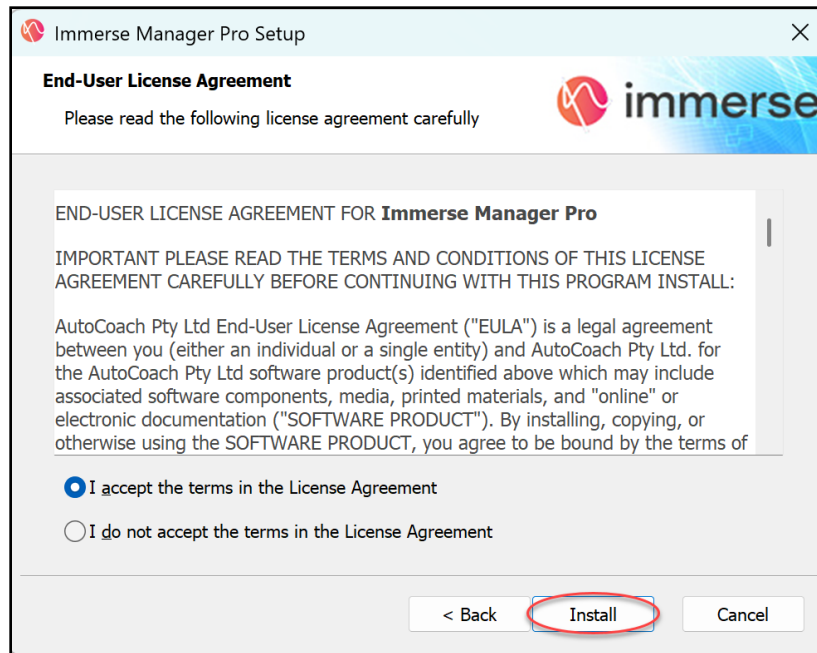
Immerse Manager Pro Setup

End-User License Agreement

Please read the following license agreement carefully

immerse

END-USER LICENSE AGREEMENT FOR **Immerse Manager Pro**

IMPORTANT PLEASE READ THE TERMS AND CONDITIONS OF THIS LICENSE AGREEMENT CAREFULLY BEFORE CONTINUING WITH THIS PROGRAM INSTALL:

AutoCoach Pty Ltd End-User License Agreement ("EULA") is a legal agreement between you (either an individual or a single entity) and AutoCoach Pty Ltd. for the AutoCoach Pty Ltd software product(s) identified above which may include associated software components, media, printed materials, and "online" or electronic documentation ("SOFTWARE PRODUCT"). By installing, copying, or otherwise using the SOFTWARE PRODUCT, you agree to be bound by the terms of

I accept the terms in the License Agreement

I do not accept the terms in the License Agreement

< Back

Install

Cancel